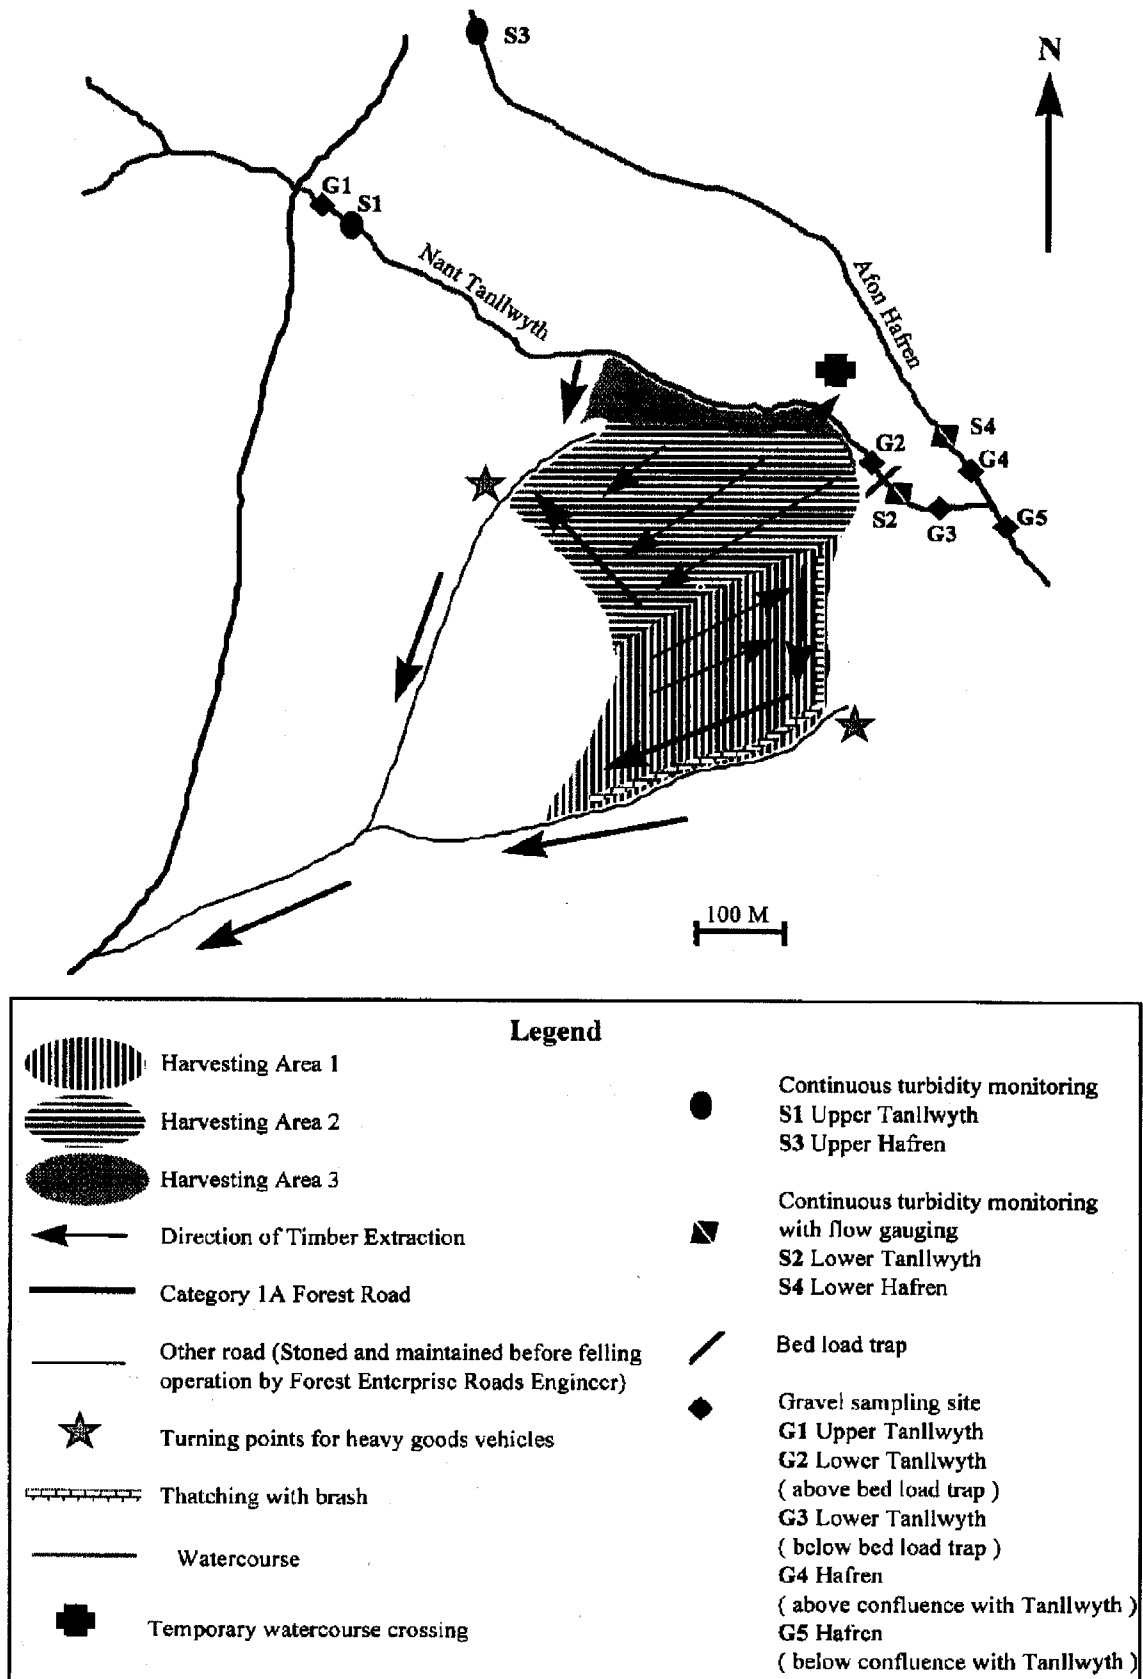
S3

N

G1
S1

Nant Tanllwyth

Afon Hafren

S4
G2
G4
S2
G3
G5

100 M

Legend

Harvesting Area 1

Harvesting Area 2

Harvesting Area 3

Direction of Timber Extraction

Category 1A Forest Road

Other road (Stoned and maintained before felling operation by Forest Enterprise Roads Engineer)

Turning points for heavy goods vehicles

Thatching with brash

Watercourse

Temporary watercourse crossing

Continuous turbidity monitoring
S1 Upper Tanllwyth
S3 Upper Hafren

Continuous turbidity monitoring with flow gauging
S2 Lower Tanllwyth
S4 Lower Hafren

Bed load trap

Gravel sampling site
G1 Upper Tanllwyth
G2 Lower Tanllwyth
( above bed load trap )
G3 Lower Tanllwyth
( below bed load trap )
G4 Hafren
( above confluence with Tanllwyth )
G5 Hafren
( below confluence with Tanllwyth )